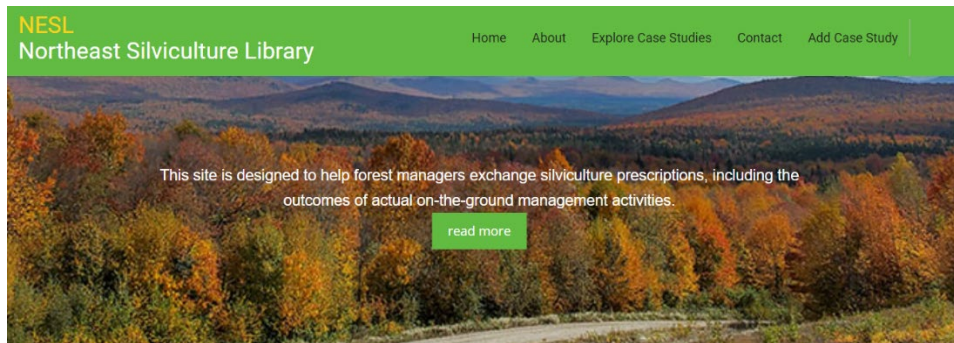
NESL
Northeast Silviculture Library

Home About Explore Case Studies Contact Add Case Study

This site is designed to help forest managers exchange silviculture prescriptions, including the outcomes of actual on-the-ground management activities.

read more